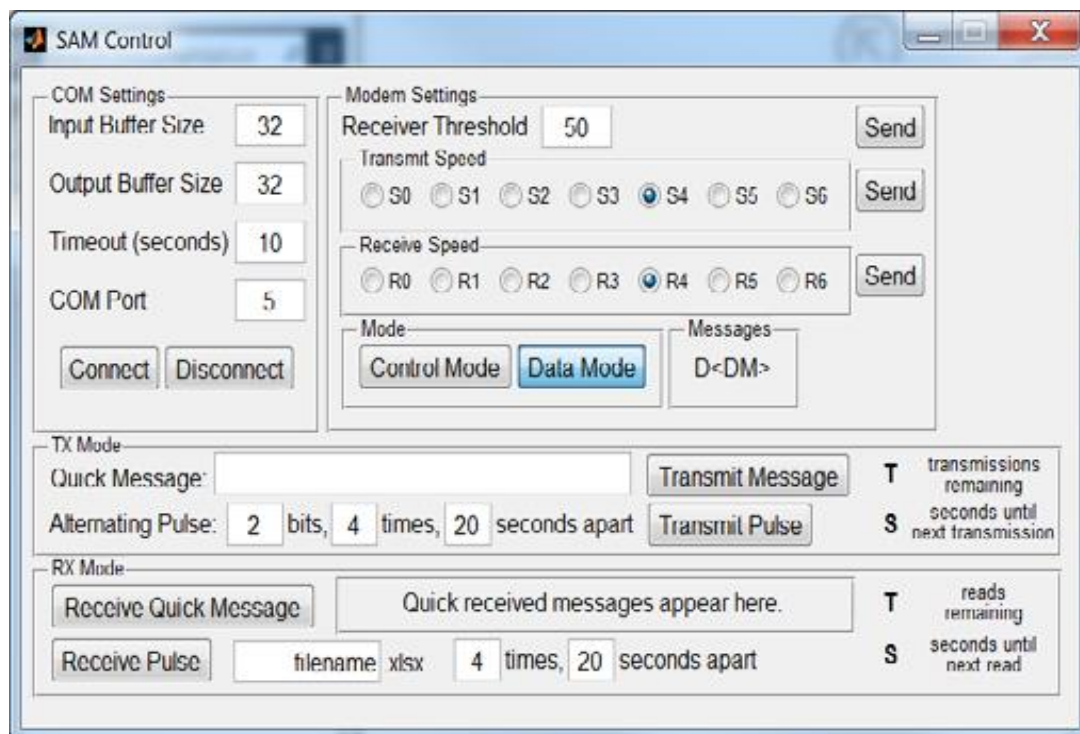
SAM Control

COM Settings
Input Buffer Size 32
Output Buffer Size 32
Timeout (seconds) 10
COM Port 5
Connect Disconnect

Modem Settings
Receiver Threshold 50 Send
Transmit Speed
S0 S1 S2 S3 S4 S5 S6 Send
Receive Speed
R0 R1 R2 R3 R4 R5 R6 Send
Mode
Control Mode Data Mode
Messages
D<DM>

TX Mode
Quick Message: Transmit Message T transmissions remaining
Alternating Pulse: 2 bits, 4 times, 20 seconds apart Transmit Pulse S seconds until next transmission

RX Mode
Receive Quick Message Quick received messages appear here. T reads remaining
Receive Pulse filename xlsx 4 times, 20 seconds apart S seconds until next read